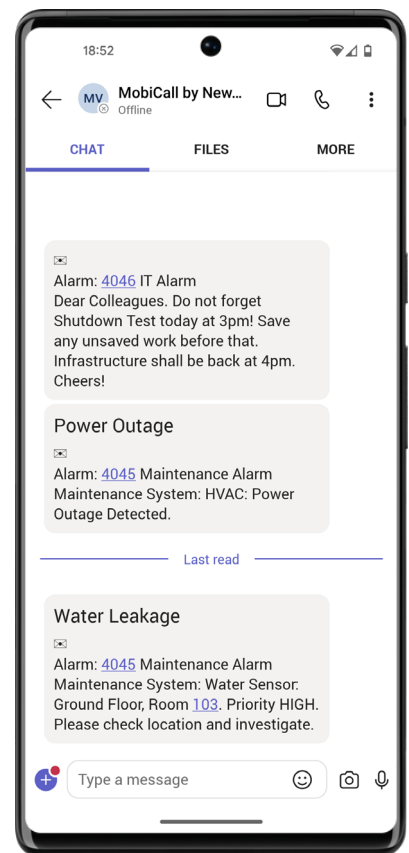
18:52

MV MobiCall by New...
Offline

CHAT FILES MORE

Alarm: 4046 IT Alarm
Dear Colleagues. Do not forget Shutdown Test today at 3pm! Save any unsaved work before that. Infrastructure shall be back at 4pm. Cheers!

Power Outage

Alarm: 4045 Maintenance Alarm
Maintenance System: HVAC: Power Outage Detected.

Last read

Water Leakage

Alarm: 4045 Maintenance Alarm
Maintenance System: Water Sensor: Ground Floor, Room 103. Priority HIGH. Please check location and investigate.

Type a message